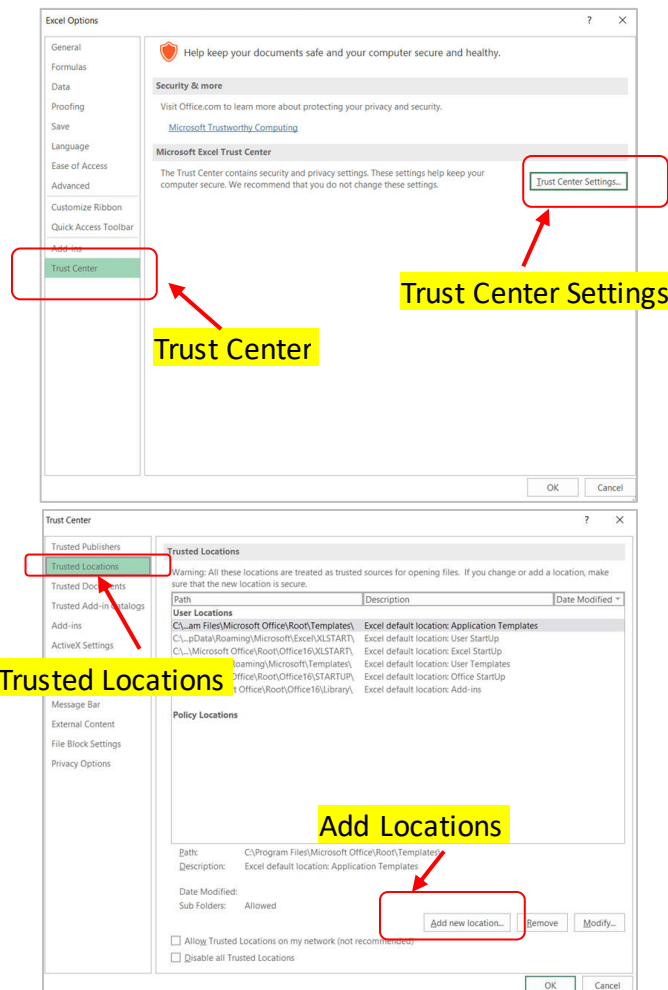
Excel Options

?
×

General
Formulas
Data
Proofing
Save
Language
Ease of Access
Advanced
Customize Ribbon
Quick Access Toolbar
Add-ins
Trust Center

Help keep your documents safe and your computer secure and healthy.

Security & more

Visit Office.com to learn more about protecting your privacy and security.

Microsoft Trustworthy Computing

Microsoft Excel Trust Center

The Trust Center contains security and privacy settings. These settings help keep your computer secure. We recommend that you do not change these settings.

Trust Center Settings...

Trust Center Settings

Trust Center

OK
Cancel

Trust Center

?
×

Trusted Publishers
Trusted Locations
Trusted Documents
Trusted Add-in Catalogs
Add-ins
ActiveX Settings
Message Bar
External Content
File Block Settings
Privacy Options

Trusted Locations

Trusted Locations

Warning: All these locations are treated as trusted sources for opening files. If you change or add a location, make sure that the new location is secure.

| Path | Description | Date Modified |
|---|---|---|
| User Locations | | |
| C:\...am Files\Microsoft Office\Root\Templates\ | Excel default location: Application Templates | |
| C:\...pData\Roaming\Microsoft\Excel\XLSTART\ | Excel default location: User StartUp | |
| C:\...\Microsoft Office\Root\Office16\XLSTART\ | Excel default location: Excel StartUp | |
| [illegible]oaming\Microsoft\Templates\ | Excel default location: User Templates | |
| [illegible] Office\Root\Office16\STARTUP\ | Excel default location: Office StartUp | |
| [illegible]t Office\Root\Office16\Library\ | Excel default location: Add-ins | |

Policy Locations

Add Locations

Path: C:\Program Files\Microsoft Office\Root\Templates\
Description: Excel default location: Application Templates

Date Modified:
Sub Folders: Allowed

Add new location...
Remove
Modify...

Allow Trusted Locations on my network (not recommended)
Disable all Trusted Locations

OK
Cancel